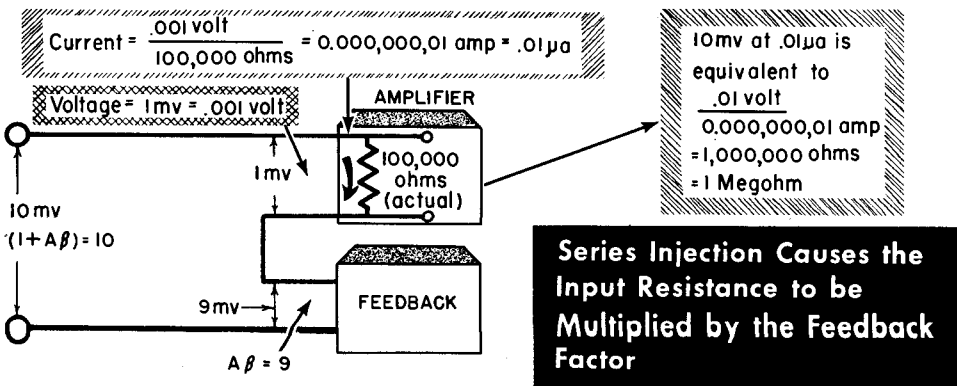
Current = $\frac{.001 \text{ volt}}{100,000 \text{ ohms}}$ = 0.000,000,01 amp = .01μa

Voltage = 1mv = .001 volt

AMPLIFIER

100,000 ohms (actual)

1mv

10 mv

$(1+A\beta) = 10$

9mv

FEEDBACK

$A\beta = 9$

10mv at .01μa is equivalent to $\frac{.01 \text{ volt}}{0.000,000,01 \text{ amp}}$ = 1,000,000 ohms = 1 Megohm

Series Injection Causes the Input Resistance to be Multiplied by the Feedback Factor